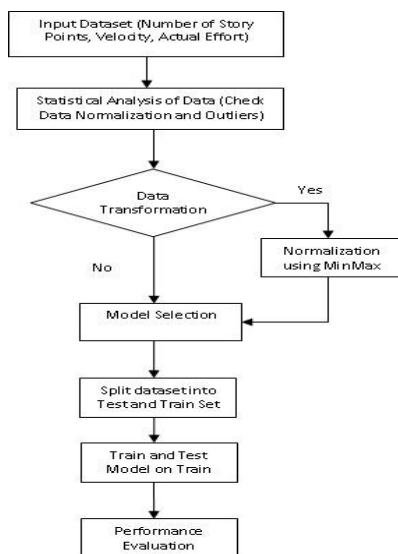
Input Dataset (Number of Story Points, Velocity, Actual Effort)

Statistical Analysis of Data (Check Data Normalization and Outliers)

Data Transformation

Yes

Normalization using MinMax

No

Model Selection

Split datasetinto Testand Train Set

Train and Test Model on Train

Performance Evaluation